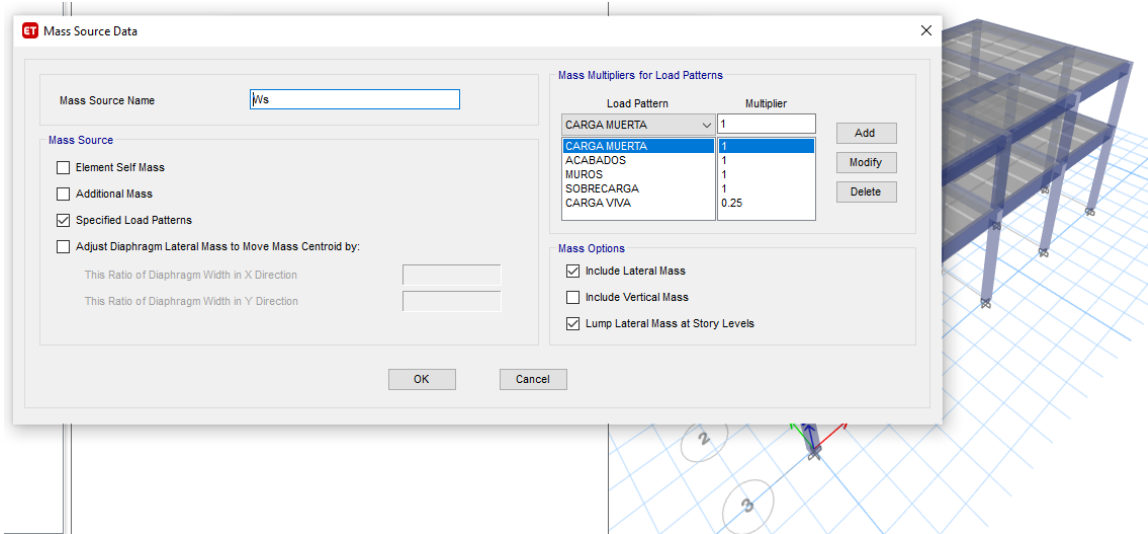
ET Mass Source Data

Mass Source Name Ws

Mass Source

Element Self Mass

Additional Mass

Specified Load Patterns

Adjust Diaphragm Lateral Mass to Move Mass Centroid by:

This Ratio of Diaphragm Width in X Direction

This Ratio of Diaphragm Width in Y Direction

Mass Multipliers for Load Patterns

| Load Pattern | Multiplier |
|---|---|
| CARGA MUERTA | 1 |
| CARGA MUERTA | 1 |
| ACABADOS | 1 |
| MUROS | 1 |
| SOBRECARGA | 1 |
| CARGA VIVA | 0.25 |

Add

Modify

Delete

Mass Options

Include Lateral Mass

Include Vertical Mass

Lump Lateral Mass at Story Levels

OK

Cancel

2

3